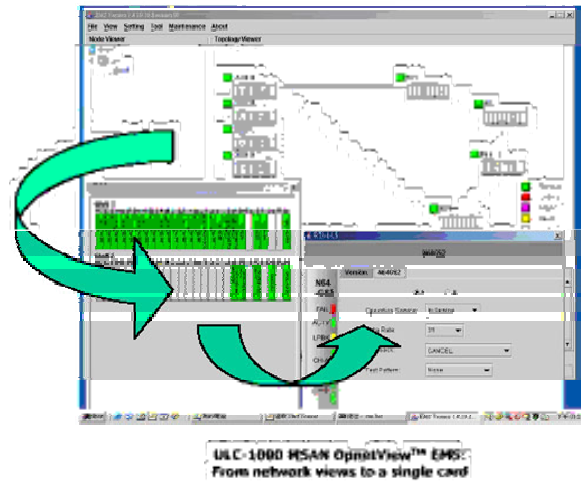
File View Setting Tool Maintenance About

Node Viewer

Topology Viewer

Version

N64

FAIL

ACTV

LPBK

CH

Operation Service

In Service

CANCEL

Test Pattern

None

ULC-1000 MSAN OpnetView™ EMS:
From network views to a single card